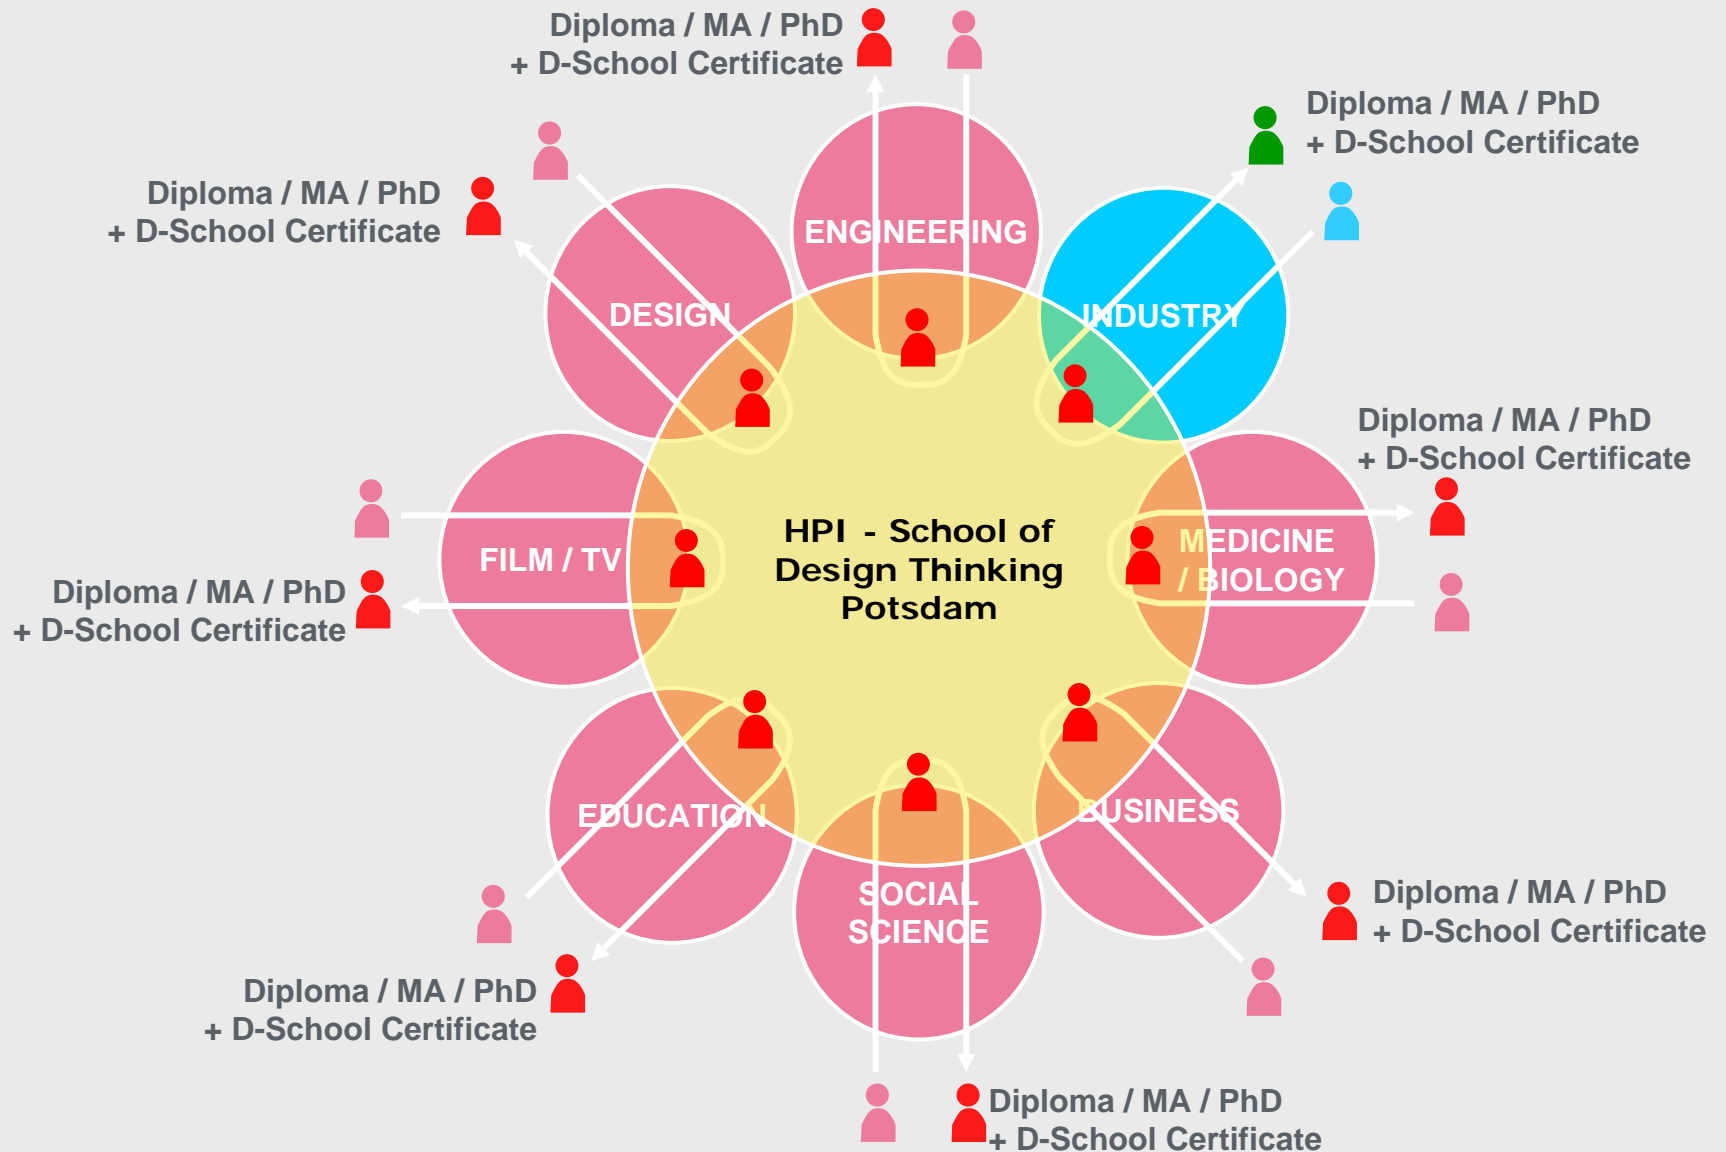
Diploma / MA / PhD
+ D-School Certificate

Diploma / MA / PhD
+ D-School Certificate

Diploma / MA / PhD
+ D-School Certificate

ENGINEERING

DESIGN

INDUSTRY

Diploma / MA / PhD
+ D-School Certificate

FILM / TV

HPI - School of Design Thinking Potsdam

MEDICINE / BIOLOGY

Diploma / MA / PhD
+ D-School Certificate

EDUCATION

BUSINESS

SOCIAL SCIENCE

Diploma / MA / PhD
+ D-School Certificate

Diploma / MA / PhD
+ D-School Certificate

Diploma / MA / PhD
+ D-School Certificate